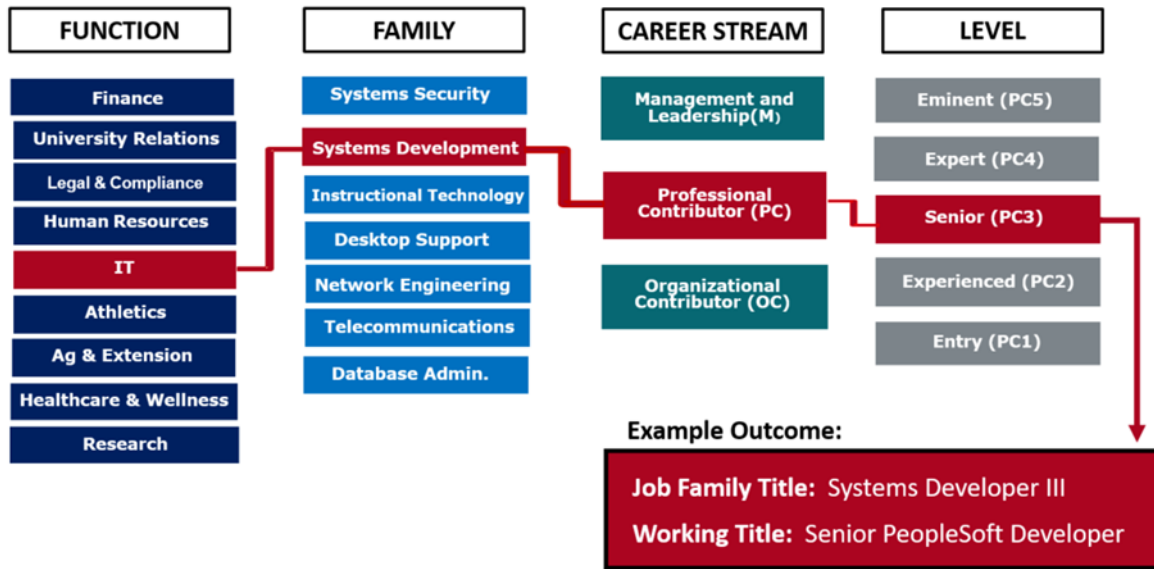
FUNCTION

Finance

University Relations

Legal & Compliance

Human Resources

IT

Athletics

Ag & Extension

Healthcare & Wellness

Research

FAMILY

Systems Security

Systems Development

Instructional Technology

Desktop Support

Network Engineering

Telecommunications

Database Admin.

CAREER STREAM

Management and Leadership(M)

Professional Contributor (PC)

Organizational Contributor (OC)

LEVEL

Eminent (PC5)

Expert (PC4)

Senior (PC3)

Experienced (PC2)

Entry (PC1)

Example Outcome:

Job Family Title: Systems Developer III

Working Title: Senior PeopleSoft Developer